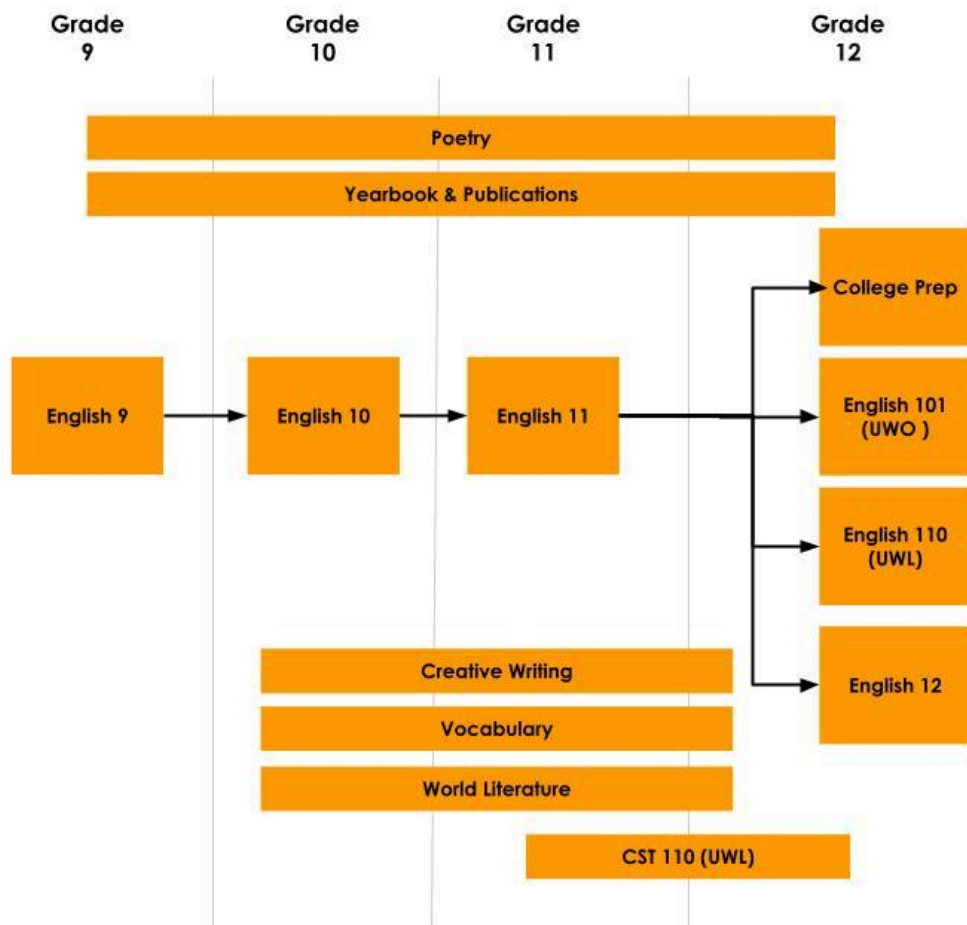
Grade 9

Grade 10

Grade 11

Grade 12

Poetry

Yearbook & Publications

College Prep

English 9

English 10

English 11

English 101 (UWO )

English 110 (UWL)

Creative Writing

English 12

Vocabulary

World Literature

CST 110 (UWL)